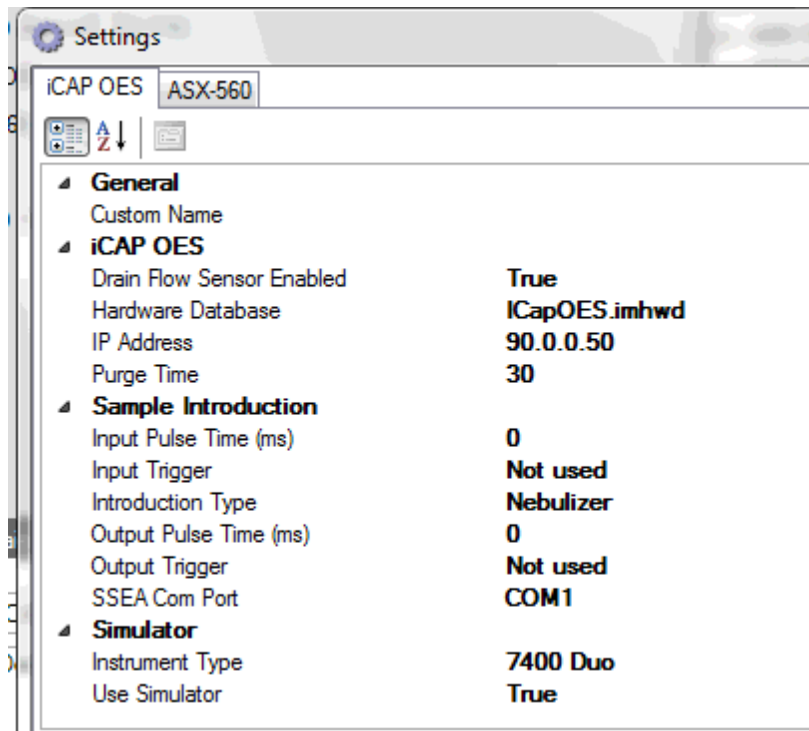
Settings

iCAP OES | ASX-560

| | |
|---|---|
| **General** | |
| Custom Name | |
| **iCAP OES** | |
| Drain Flow Sensor Enabled | **True** |
| Hardware Database | **ICapOES.imhwd** |
| IP Address | **90.0.0.50** |
| Purge Time | **30** |
| **Sample Introduction** | |
| Input Pulse Time (ms) | **0** |
| Input Trigger | **Not used** |
| Introduction Type | **Nebulizer** |
| Output Pulse Time (ms) | **0** |
| Output Trigger | **Not used** |
| SSEA Com Port | **COM1** |
| **Simulator** | |
| Instrument Type | **7400 Duo** |
| Use Simulator | **True** |